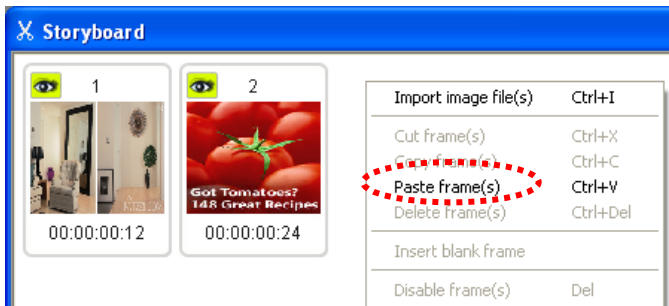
Storyboard

1

00:00:00:12

2

Got Tomatoes?
148 Great Recipes

00:00:00:24

| | |
|---|---|
| Import image file(s) | Ctrl+I |
| Cut frame(s) | Ctrl+X |
| Copy frame(s) | Ctrl+C |
| Paste frame(s) | Ctrl+V |
| Delete frame(s) | Ctrl+Del |
| Insert blank frame | |
| Disable frame(s) | Del |